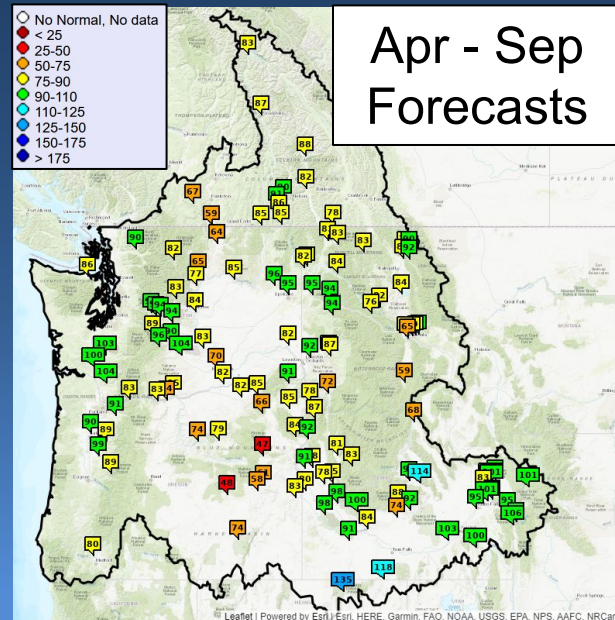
No Normal, No data
< 25
25-50
50-75
75-90
90-110
110-125
125-150
150-175
> 175

Apr - Sep Forecasts

83
87
88
82
67
91
86
85
85
59
64
78
83
83
90
92
90
82
86
65
77
85
96
95
95
94
82
84
84
83
94
94
94
76
72
84
84
96
89
90
104
83
82
65
103
100
104
70
82
92
87
83
82
85
91
72
78
59
83
83
91
66
85
87
68
90
89
99
89
74
79
84
92
81
83
47
91
78
114
101
48
58
83
98
100
88
92
74
95
101
95
106
74
98
91
84
103
100
80
135
118

Leaflet | Powered by Esri | Esri, HERE, Garmin, FAO, NOAA, USGS, EPA, NPS, AAFC, NRCan